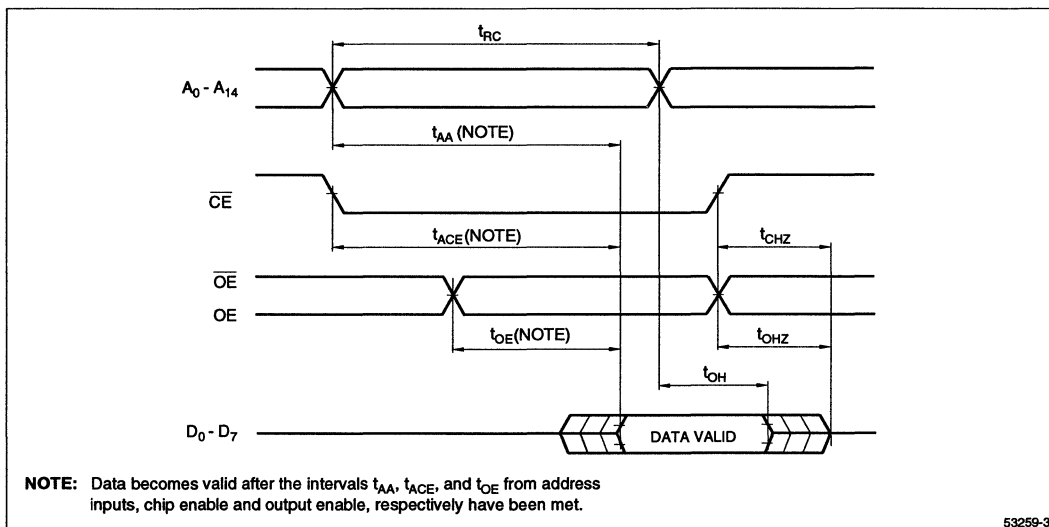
$t_{RC}$

$A_0$ - $A_{14}$

$t_{AA}$ (NOTE)

$\overline{CE}$

$t_{ACE}$(NOTE)

$t_{CHZ}$

$\overline{OE}$

OE

$t_{OE}$(NOTE)

$t_{OHZ}$

$t_{OH}$

$D_0$ - $D_7$

DATA VALID

**NOTE:** Data becomes valid after the intervals $t_{AA}$, $t_{ACE}$, and $t_{OE}$ from address inputs, chip enable and output enable, respectively have been met.

53259-3